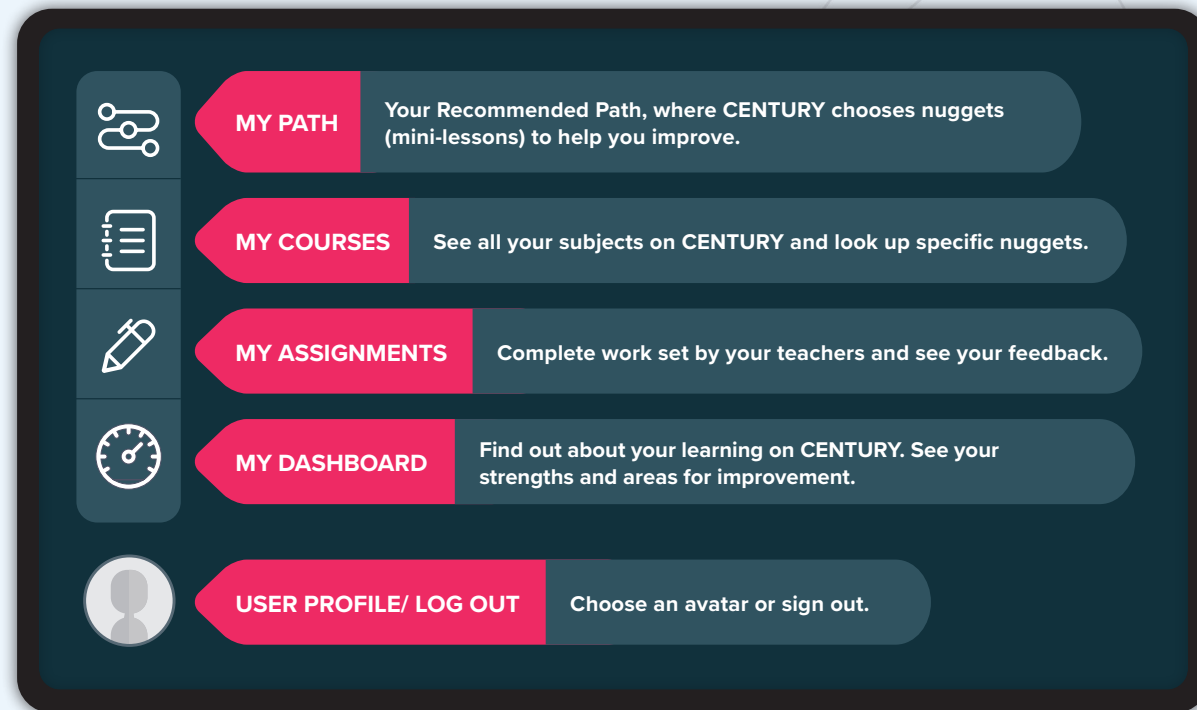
MY PATH
Your Recommended Path, where CENTURY chooses nuggets (mini-lessons) to help you improve.

MY COURSES
See all your subjects on CENTURY and look up specific nuggets.

MY ASSIGNMENTS
Complete work set by your teachers and see your feedback.

MY DASHBOARD
Find out about your learning on CENTURY. See your strengths and areas for improvement.

USER PROFILE/ LOG OUT
Choose an avatar or sign out.